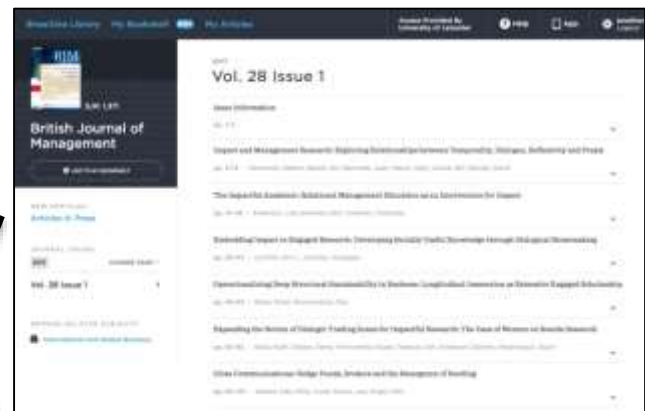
Browzine Library My Bookshelf My Articles

British Journal of Management

Vol. 28 Issue 1

Issue Information

Impact and Management Research: Exploring Relationships between Temporality, Dialogue, Reflexivity and Praxis

The Impactful Academic: Relational Management Education as an Intervention for Impact

Embedding Impact in Engaged Research: Developing Socially Useful Knowledge through Dialogical Sensemaking

Operationalizing Deep Structural Sustainability in Business: Longitudinal Immersion as Extensive Engaged Scholarship

Expanding the Notion of Dialogic Trading Zones for Impactful Research: The Case of Women on Boards Research

Cities Communicating: Hedge Funds, Brokers and the Management of Reading

Articles in Press

Vol. 28 Issue 1

Help